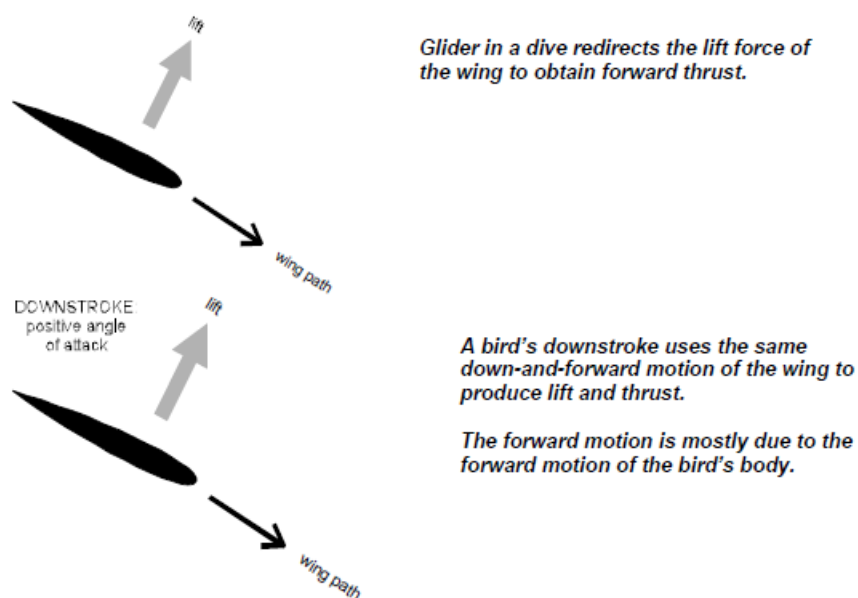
lift

Glider in a dive redirects the lift force of the wing to obtain forward thrust.

wing path

DOWNSTROKE
positive angle of attack

lift

A bird's downstroke uses the same down-and-forward motion of the wing to produce lift and thrust.

The forward motion is mostly due to the forward motion of the bird's body.

wing path